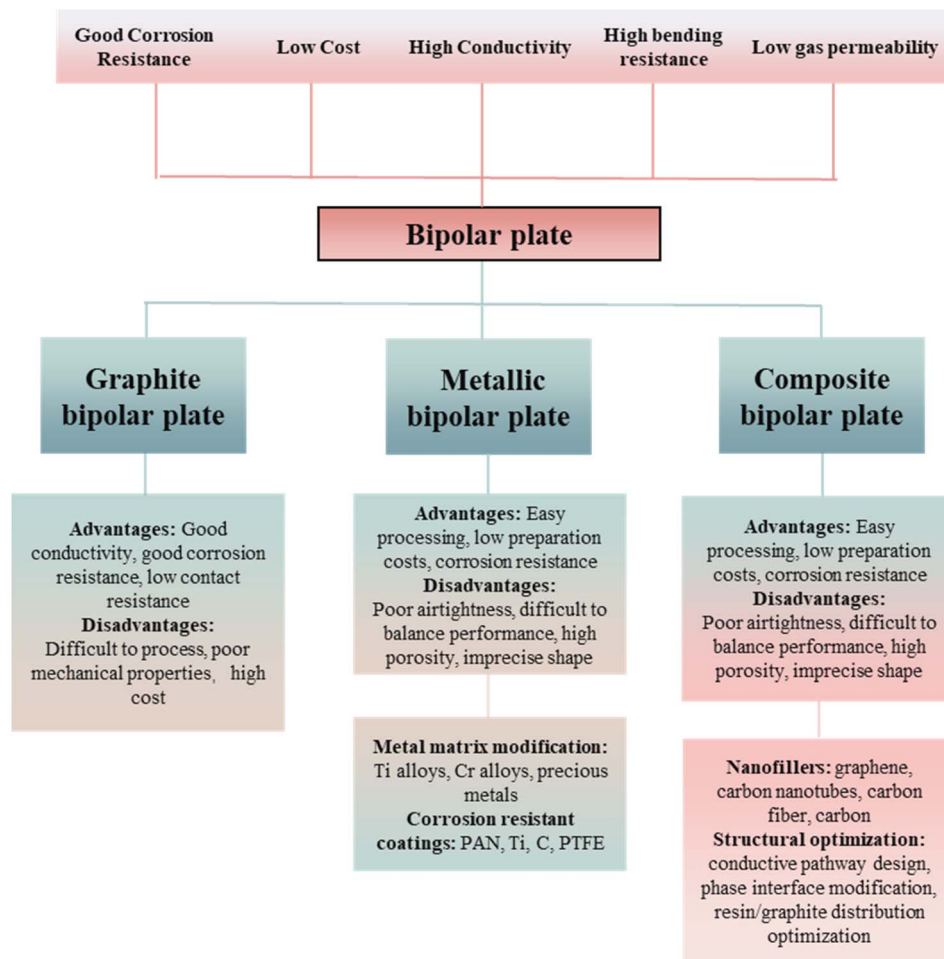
Good Corrosion Resistance

Low Cost

High Conductivity

High bending resistance

Low gas permeability

Bipolar plate

Graphite bipolar plate

Metallic bipolar plate

Composite bipolar plate

**Advantages:** Good conductivity, good corrosion resistance, low contact resistance
**Disadvantages:** Difficult to process, poor mechanical properties, high cost

**Advantages:** Easy processing, low preparation costs, corrosion resistance
**Disadvantages:** Poor airtightness, difficult to balance performance, high porosity, imprecise shape

**Metal matrix modification:** Ti alloys, Cr alloys, precious metals
**Corrosion resistant coatings:** PAN, Ti, C, PTFE

**Advantages:** Easy processing, low preparation costs, corrosion resistance
**Disadvantages:** Poor airtightness, difficult to balance performance, high porosity, imprecise shape

**Nanofillers:** graphene, carbon nanotubes, carbon fiber, carbon
**Structural optimization:** conductive pathway design, phase interface modification, resin/graphite distribution optimization